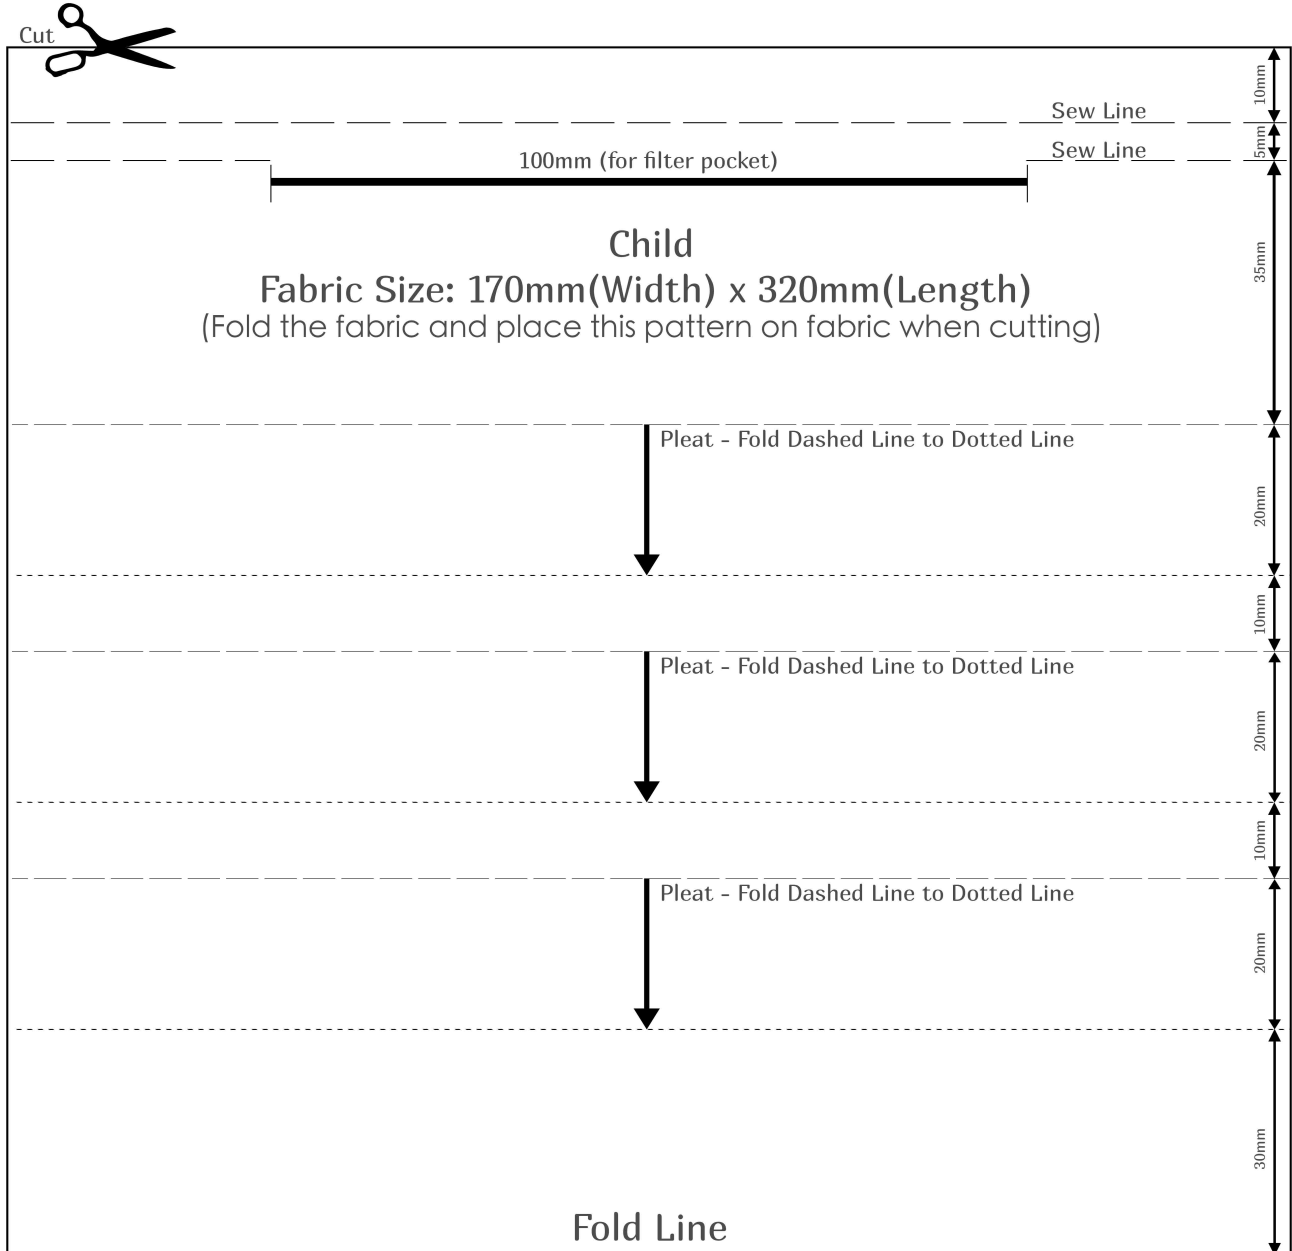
Cut

10mm

Sew Line

5mm

Sew Line

100mm (for filter pocket)

35mm

Child
Fabric Size: 170mm(Width) x 320mm(Length)
(Fold the fabric and place this pattern on fabric when cutting)

Pleat - Fold Dashed Line to Dotted Line

20mm

10mm

Pleat - Fold Dashed Line to Dotted Line

20mm

10mm

Pleat - Fold Dashed Line to Dotted Line

20mm

30mm

Fold Line